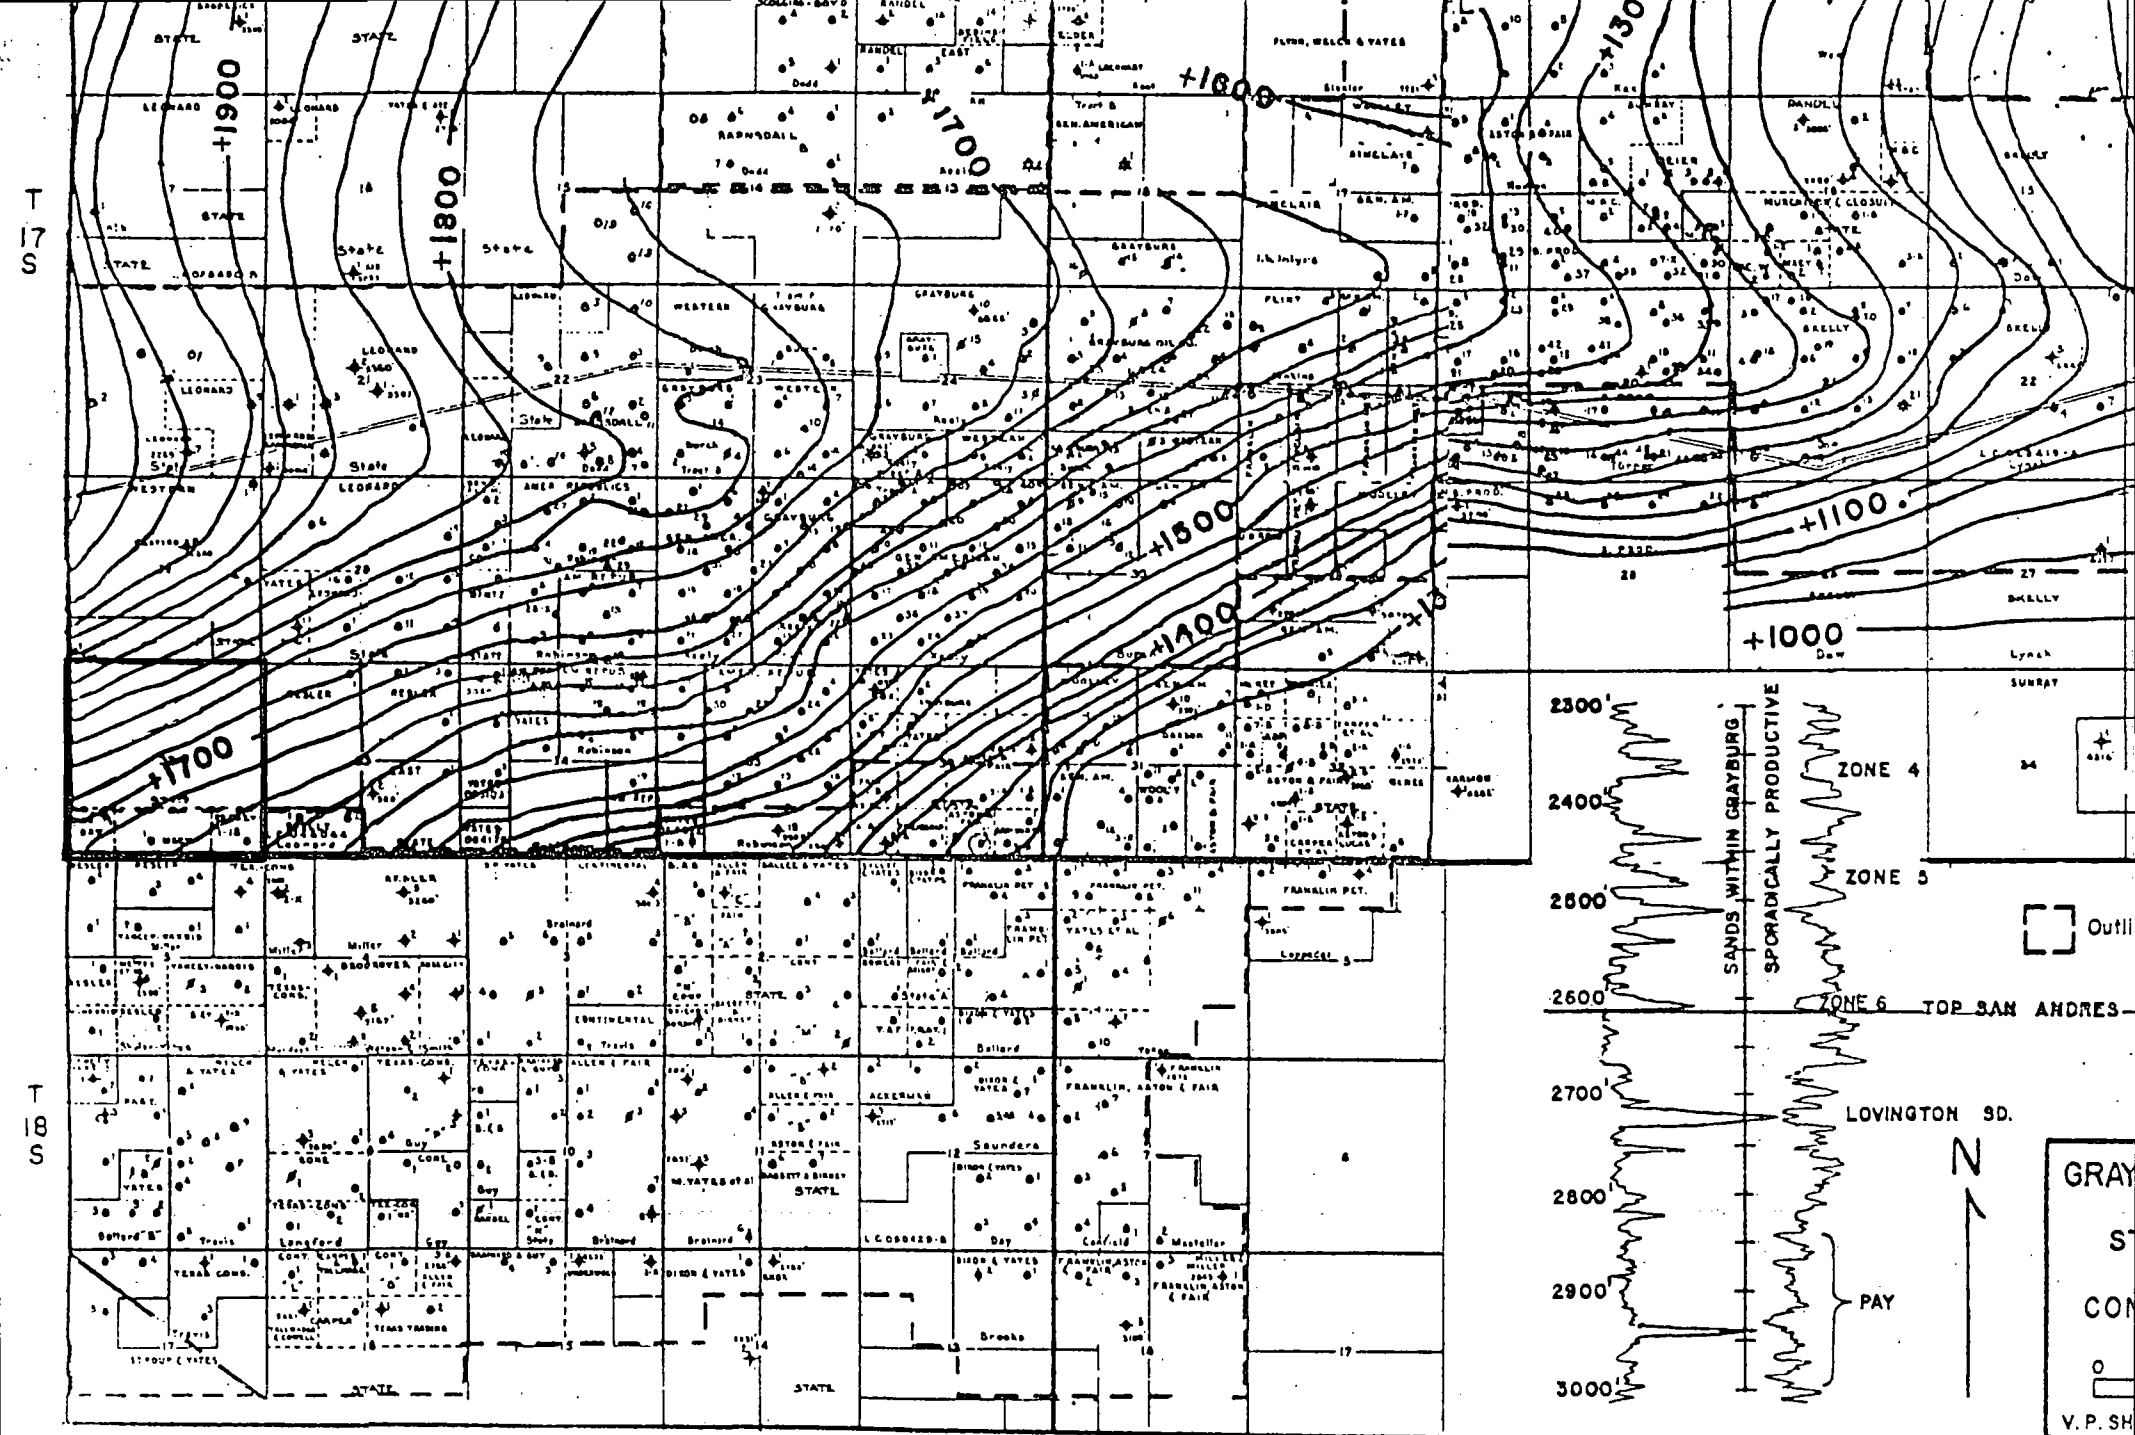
T
17
S

T
18
S

+1900
+1800
+1700
+1600
+1500
+1400
+1300
+1100
+1000
+1700

STATE
STATE
LEONARD
YATES
State
State
TATE
LEONARD
WESTERN
GRAYBURG
RAPNSDALL
SINCLAIR
FLINT
SKELLY
RANDELL
State
State
Robinson
Robinson
PESLER
STATE
Dow
Lynch
SUNRAY
SKELLY
TEXAS CONS.
Miller
Buy
Longford
Travis
Brainard
CONTINENTAL
STATE
Saunders
Ballard
Day
Brooks
STATE
STATE
FRANKLIN PET.
FRANKLIN, ASTON & FAIR
DIXON & YATES
ACKERMAN
STROUP & YATES

2300'
2400'
2500'
2600'
2700'
2800'
2900'
3000'

SANDS WITHIN GRAYBURG
SPORADICALLY PRODUCTIVE

ZONE 4
ZONE 5
ZONE 6
TOP SAN ANDRES
LOVINGTON SD.
PAY

N

Outli

GRAY
ST
CON
0
V. P. SH